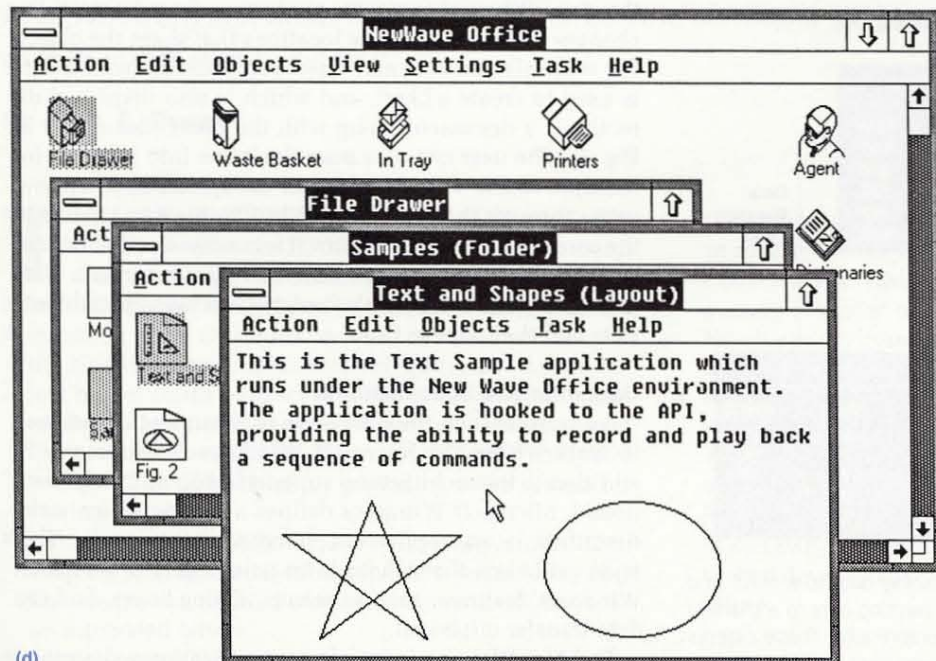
NewWave Office

Action Edit Objects View Settings Task Help

File Drawer

Waste Basket

In Tray

Printers

Agent

Dictionaries

File Drawer

Act

Mo

Samples (Folder)

Action

Text and S

Fig. 2

Text and Shapes (Layout)

Action Edit Objects Task Help

This is the Text Sample application which runs under the New Wave Office environment. The application is hooked to the API, providing the ability to record and play back a sequence of commands.

(d)